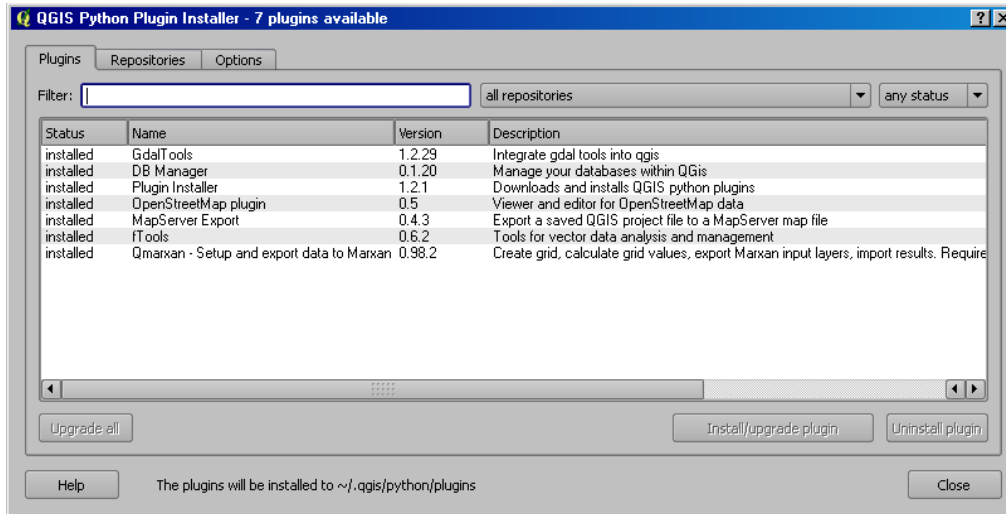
QGIS Python Plugin Installer - 7 plugins available

Plugins | Repositories | Options

Filter:

all repositories

any status

| Status | Name | Version | Description |
|---|---|---|---|
| installed | GdalTools | 1.2.29 | Integrate gdal tools into qgis |
| installed | DB Manager | 0.1.20 | Manage your databases within QGis |
| installed | Plugin Installer | 1.2.1 | Downloads and installs QGIS python plugins |
| installed | OpenStreetMap plugin | 0.5 | Viewer and editor for OpenStreetMap data |
| installed | MapServer Export | 0.4.3 | Export a saved QGIS project file to a MapServer map file |
| installed | fTools | 0.6.2 | Tools for vector data analysis and management |
| installed | Qmarxan - Setup and export data to Marxan | 0.98.2 | Create grid, calculate grid values, export Marxan input layers, import results. Require |

Upgrade all

Install/upgrade plugin

Uninstall plugin

Help

The plugins will be installed to ~/.qgis/python/plugins

Close